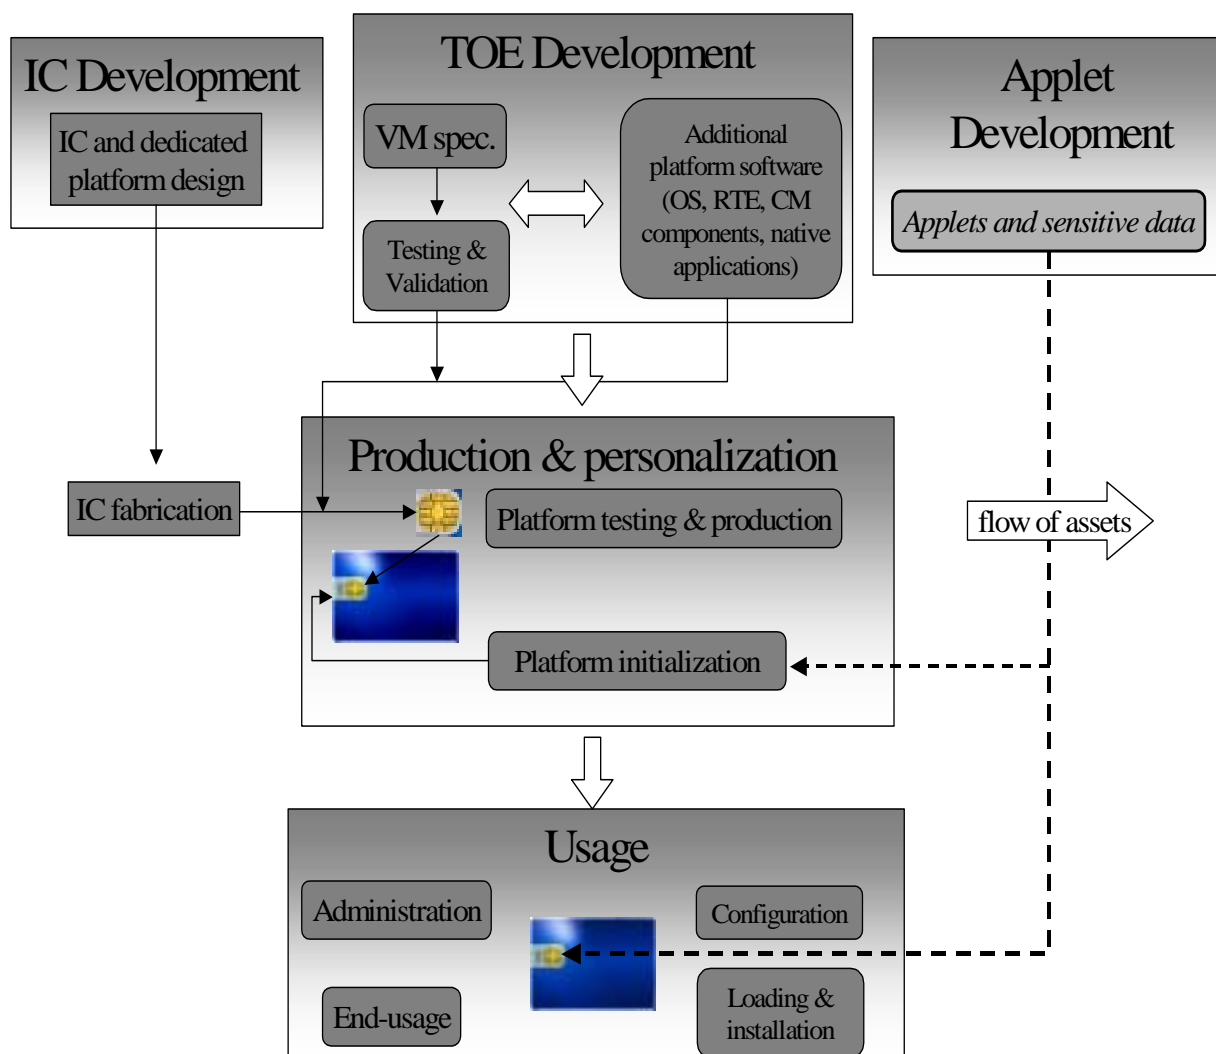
IC Development

IC and dedicated platform design

TOE Development

VM spec.

Testing & Validation

Additional platform software (OS, RTE, CM components, native applications)

Applet Development

Applets and sensitive data

IC fabrication

Production & personalization

Platform testing & production

flow of assets

Platform initialization

Usage

Administration

Configuration

End-usage

Loading & installation